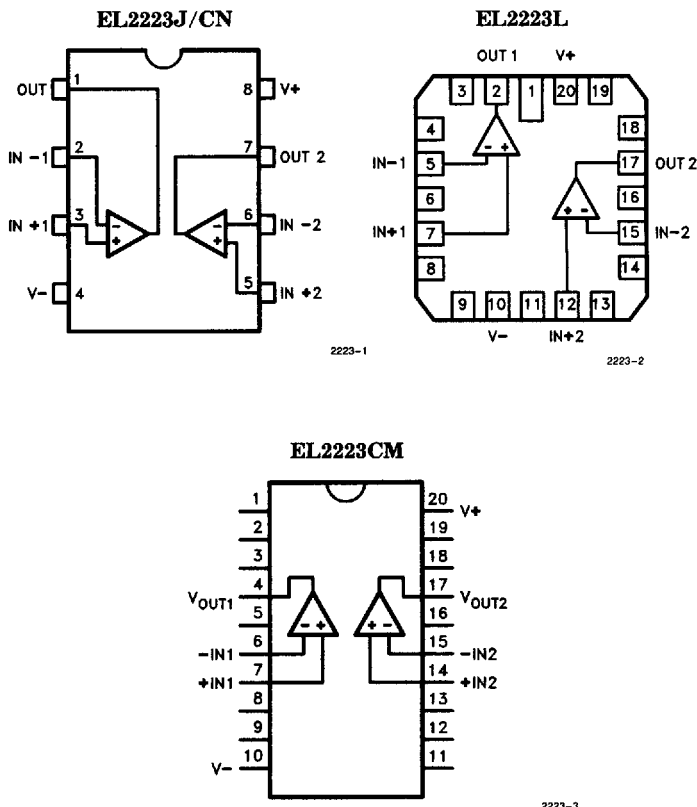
EL2223J/CN

OUT 1
IN −1 2
IN +1 3
V− 4
8 V+
7 OUT 2
6 IN −2
5 IN +2

2223-1

EL2223L

OUT 1 V+
3 2 1 20 19
4
IN−1 5
6
IN+1 7
8
18
17 OUT 2
16
15 IN−2
14
9 10 11 12 13
V− IN+2

2223-2

EL2223CM

1
2
3
$V_{OUT1}$ 4
5
−IN1 6
+IN1 7
8
9
V− 10
20 V+
19
18
17 $V_{OUT2}$
16
15 −IN2
14 +IN2
13
12
11

2223-3